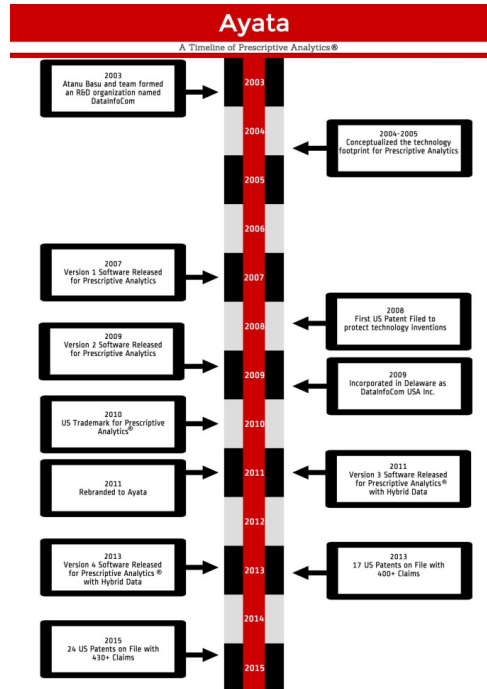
Ayata

A Timeline of Prescriptive Analytics®

2003
Atanu Basu and team formed an R&D organization named DataInfoCom

2003

2004

2004-2005
Conceptualized the technology footprint for Prescriptive Analytics

2005

2006

2007
Version 1 Software Released for Prescriptive Analytics

2007

2008
First US Patent Filed to protect technology inventions

2008

2009
Version 2 Software Released for Prescriptive Analytics

2009

2009
Incorporated in Delaware as DataInfoCom USA Inc.

2010
US Trademark for Prescriptive Analytics®

2010

2011
Rebranded to Ayata

2011

2011
Version 3 Software Released for Prescriptive Analytics® with Hybrid Data

2012

2013
Version 4 Software Released for Prescriptive Analytics ® with Hybrid Data

2013

2013
17 US Patents on File with 400+ Claims

2014

2015
24 US Patents on File with 430+ Claims

2015